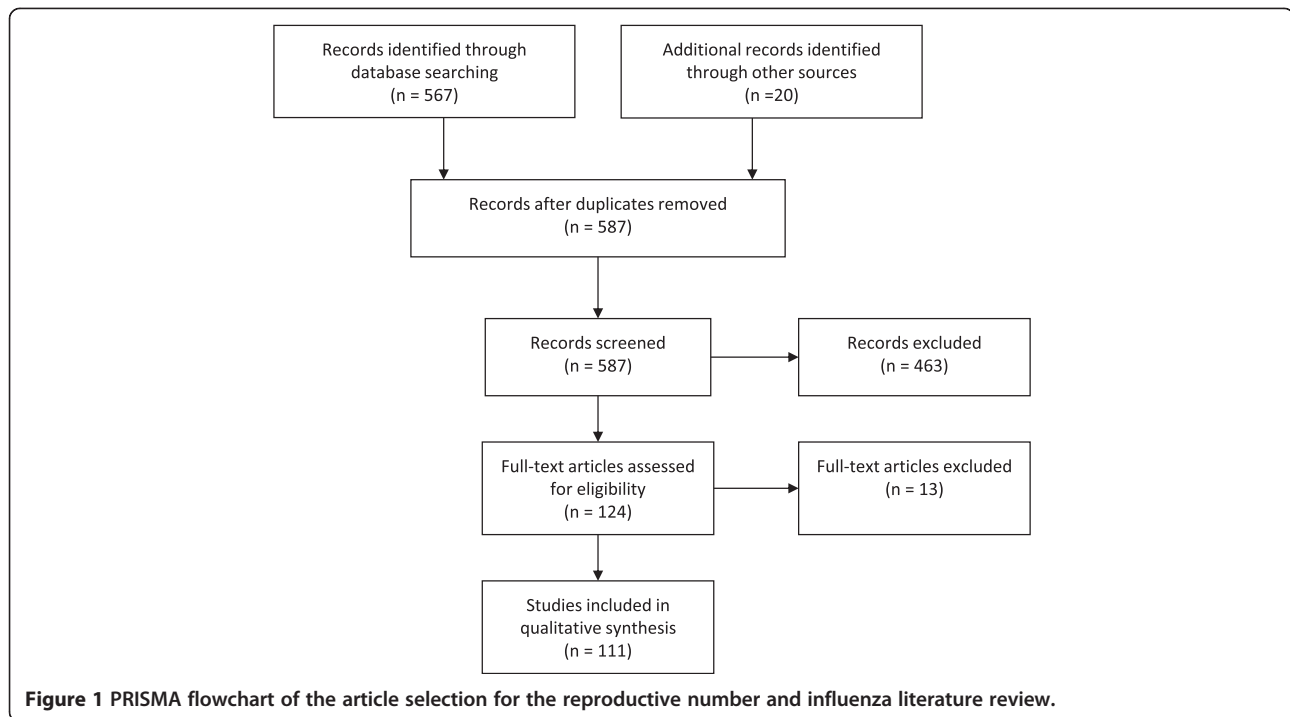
Records identified through database searching
(n = 567)

Additional records identified through other sources
(n =20)

Records after duplicates removed
(n = 587)

Records screened
(n = 587)

Records excluded
(n = 463)

Full-text articles assessed for eligibility
(n = 124)

Full-text articles excluded
(n = 13)

Studies included in qualitative synthesis
(n = 111)

**Figure 1** **PRISMA flowchart of the article selection for the reproductive number and influenza literature review.**